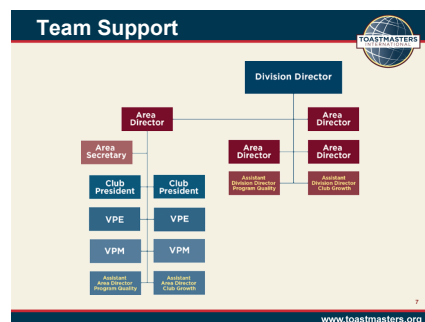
Team Support

TOASTMASTERS INTERNATIONAL

Division Director

Area Director

Area Director

Area Secretary

Area Director

Area Director

Club President

Club President

Assistant Division Director Program Quality

Assistant Division Director Club Growth

VPE

VPE

VPM

VPM

Assistant Area Director Program Quality

Assistant Area Director Club Growth

7

www.toastmasters.org